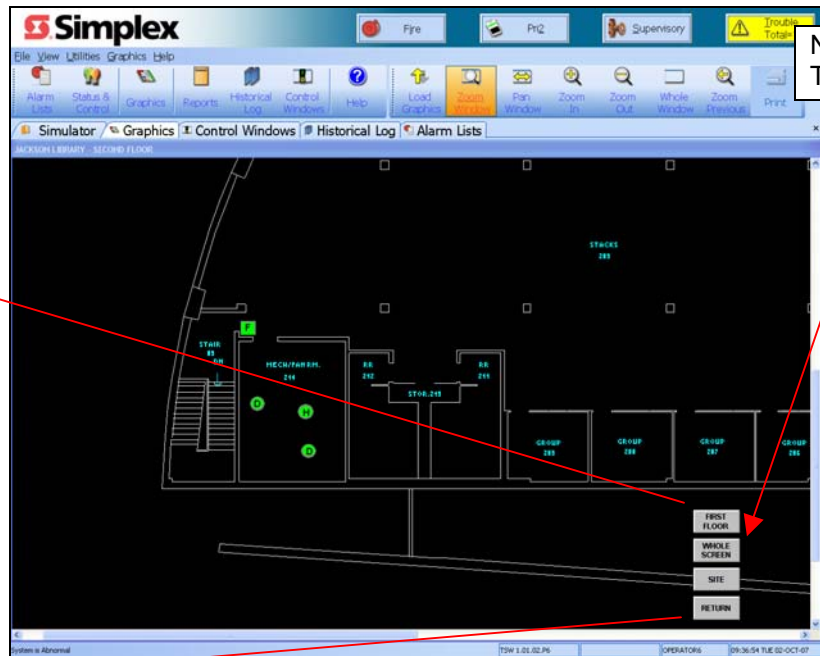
Simplex

Fire

Pri2

Supervisory

Trouble Total=

N
T

File View Utilities Graphics Help

Alarm Lists | Status & Control | Graphics | Reports | Historical Log | Control Windows | Help | Load Graphics | Zoom Window | Pan Window | Zoom In | Zoom Out | Whole Window | Zoom Previous | Print

Simulator / Graphics / Control Windows / Historical Log / Alarm Lists

JACKSON LIBRARY - SECOND FLOOR

STACKS
203

F

STAIR
B3
-DN

MECH/FAN RM.
214

RR
212

RR
215

STOR.213

D

H

D

GROUP
205

GROUP
208

GROUP
207

GROUP
206

FIRST FLOOR

WHOLE SCREEN

SITE

RETURN

System is Abnormal

TSW 1.01.02.P6

OPERATOR6

09:36:54 TUE 02-OCT-07